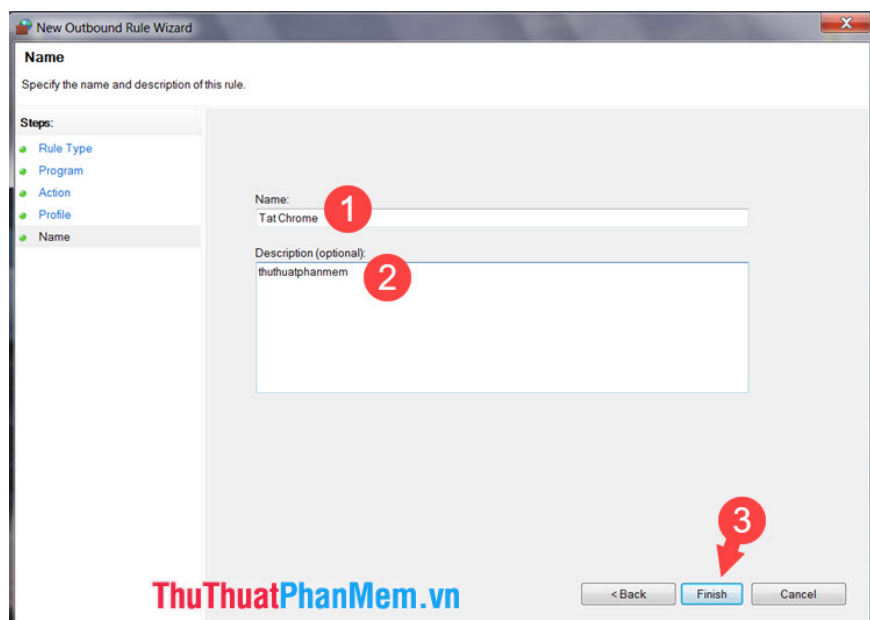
New Outbound Rule Wizard

Name

Specify the name and description of this rule.

Steps:
Rule Type
Program
Action
Profile
Name

Name:
Tat Chrome
1

Description (optional):
thuthuatphanmem
2

3

ThuThuatPhanMem.vn

< Back
Finish
Cancel